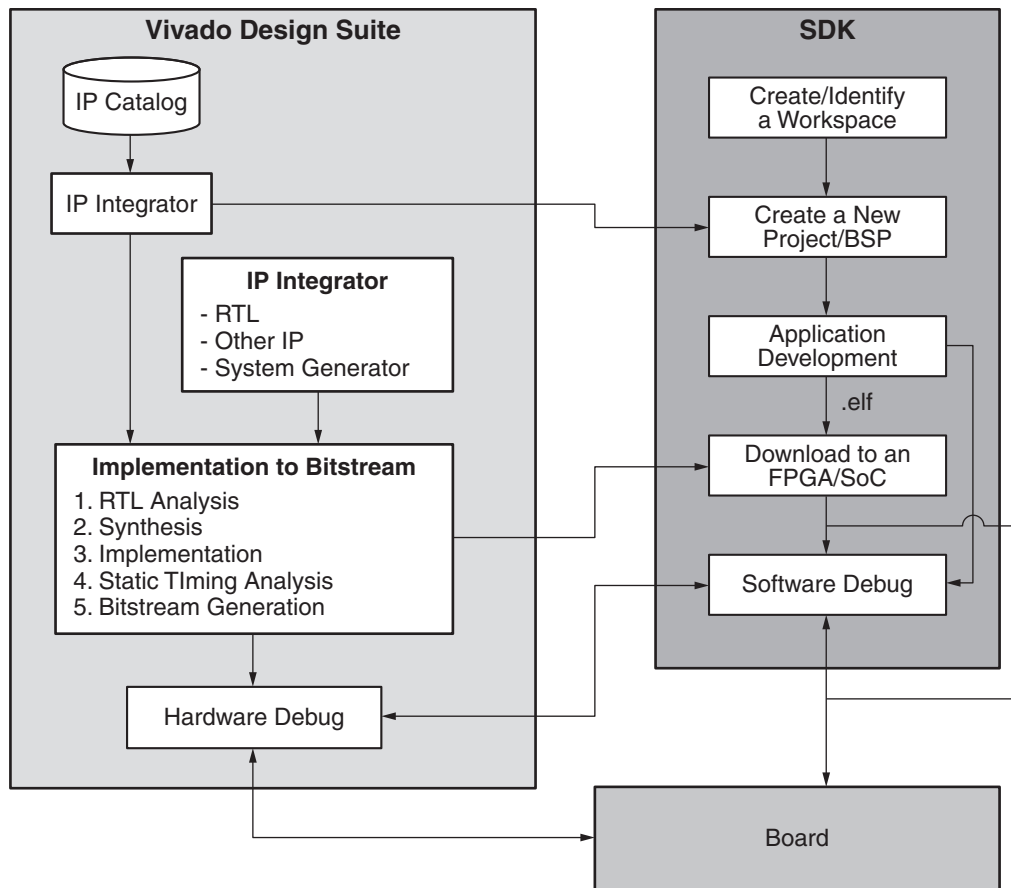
Vivado Design Suite

IP Catalog

IP Integrator

IP Integrator
- RTL
- Other IP
- System Generator

Implementation to Bitstream
1. RTL Analysis
2. Synthesis
3. Implementation
4. Static TIming Analysis
5. Bitstream Generation

Hardware Debug

SDK

Create/Identify a Workspace

Create a New Project/BSP

Application Development

.elf

Download to an FPGA/SoC

Software Debug

Board